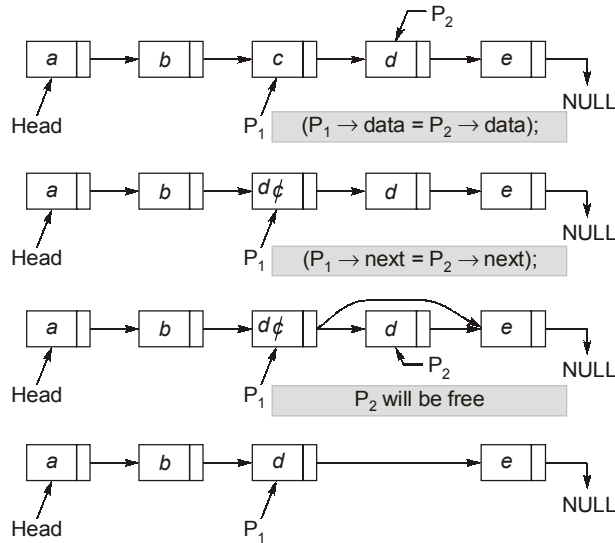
$P_2$

a b c d e

NULL

Head

$P_1$

$(P_1 \rightarrow data = P_2 \rightarrow data);$

a b d¢ d e

NULL

Head

$P_1$

$(P_1 \rightarrow next = P_2 \rightarrow next);$

a b d¢ d e

$P_2$

NULL

Head

$P_1$

$P_2$ will be free

a b d e

NULL

Head

$P_1$